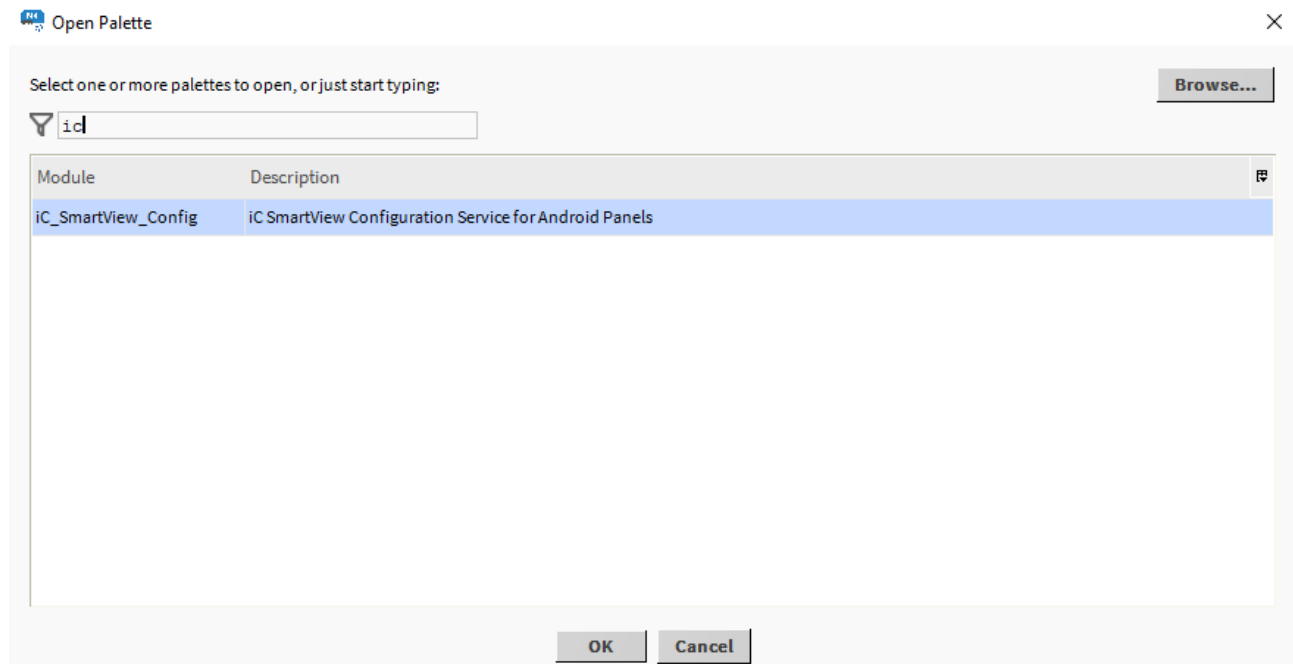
Open Palette

Select one or more palettes to open, or just start typing:

Browse...

ic

| Module | Description |
|---|---|
| iC_SmartView_Config | iC SmartView Configuration Service for Android Panels |

OK Cancel